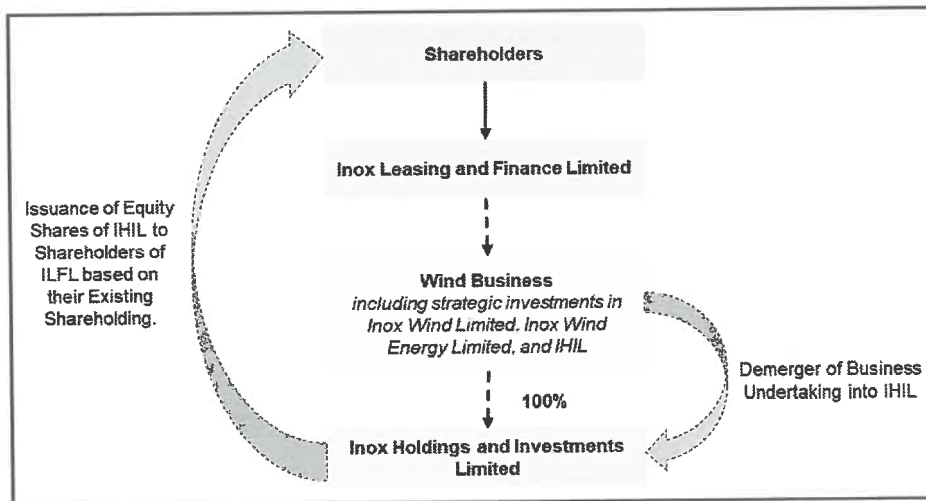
Shareholders

Inox Leasing and Finance Limited

Issuance of Equity Shares of IHIL to Shareholders of ILFL based on their Existing Shareholding.

Wind Business
including strategic investments in Inox Wind Limited. Inox Wind Energy Limited, and IHIL

Demerger of Business Undertaking into IHIL

100%

Inox Holdings and Investments Limited